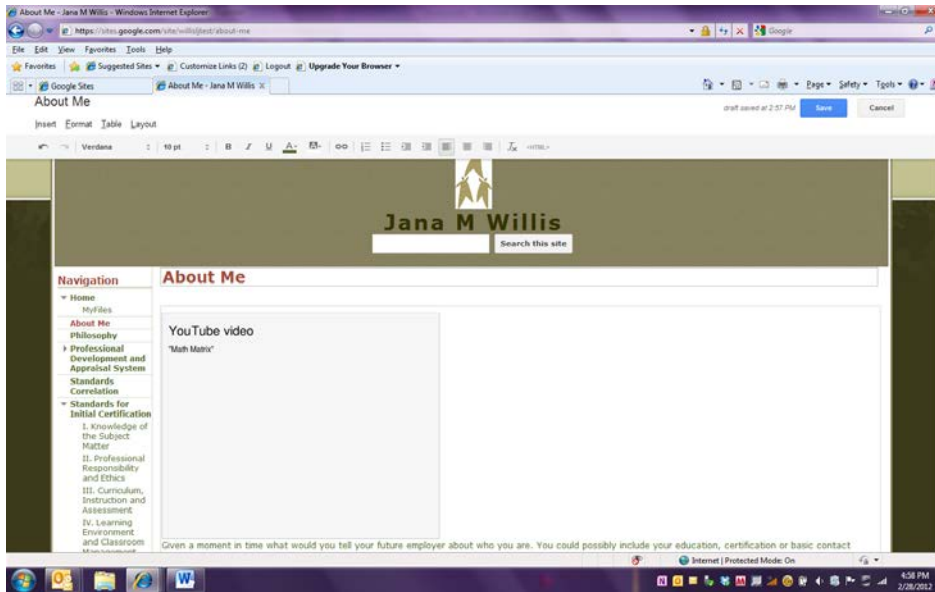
About Me - Jana M Willis - Windows Internet Explorer

https://sites.google.com/site/willisjtest/about-me

Google

File Edit View Favorites Tools Help

Favorites Suggested Sites Customize Links (2) Logout Upgrade Your Browser

Google Sites About Me - Jana M Willis

Page Safety Tools

About Me

draft saved at 2:57 PM Save Cancel

Insert Format Table Layout

Verdana 10 pt B I U A <HTML>

Jana M Willis

Search this site

Navigation

Home
MyFiles
About Me
Philosophy
Professional Development and Appraisal System
Standards Correlation
Standards for Initial Certification
I. Knowledge of the Subject Matter
II. Professional Responsibility and Ethics
III. Curriculum, Instruction and Assessment
IV. Learning Environment and Classroom Management

About Me

YouTube video
"Math Matrix"

Given a moment in time what would you tell your future employer about who you are. You could possibly include your education, certification or basic contact

Internet | Protected Mode: On

4:58 PM
2/28/2012